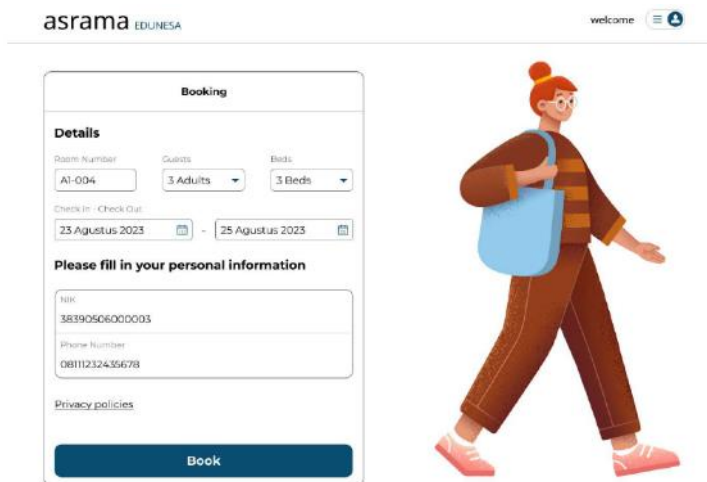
asrama EDUNESA

welcome

Booking

Details

Room Number
A1-004

Guests
3 Adults

Beds
3 Beds

Check In - Check Out
23 Agustus 2023 - 25 Agustus 2023

Please fill in your personal information

NIK
38390506000003

Phone Number
08111232435678

Privacy policies

Book